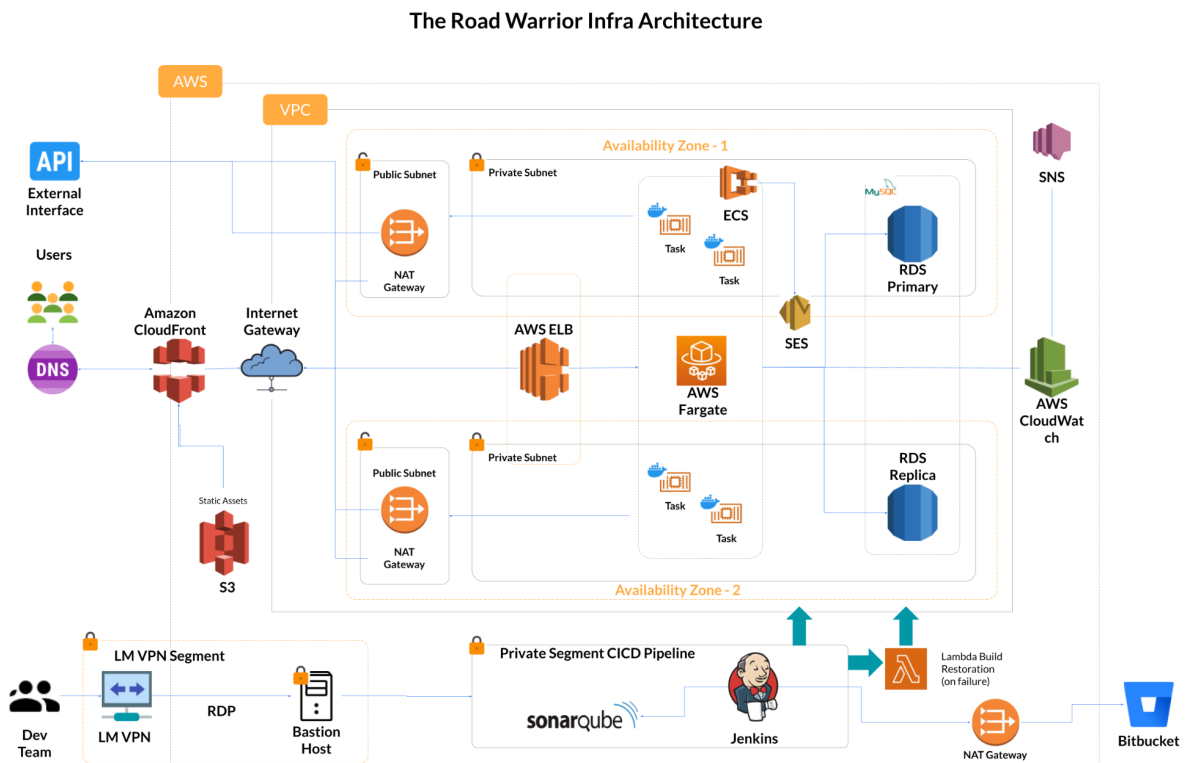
The Road Warrior Infra Architecture

AWS

VPC

API
External Interface

Users

DNS

Amazon CloudFront

Internet Gateway

Availability Zone - 1

Public Subnet

NAT Gateway

Private Subnet

ECS

Task

Task

MySQL

RDS Primary

SNS

AWS ELB

AWS Fargate

SES

AWS CloudWatch

Private Subnet

Public Subnet

NAT Gateway

Task

Task

RDS Replica

Static Assets

S3

Availability Zone - 2

LM VPN Segment

Dev Team

LM VPN

RDP

Bastion Host

Private Segment CICD Pipeline

sonarqube

Jenkins

Lambda Build Restoration (on failure)

NAT Gateway

Bitbucket